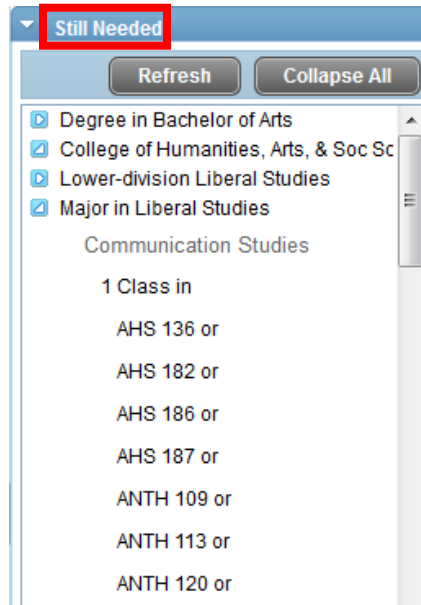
Still Needed

Refresh Collapse All

Degree in Bachelor of Arts
College of Humanities, Arts, & Soc Sc
Lower-division Liberal Studies
Major in Liberal Studies

Communication Studies

1 Class in

AHS 136 or

AHS 182 or

AHS 186 or

AHS 187 or

ANTH 109 or

ANTH 113 or

ANTH 120 or